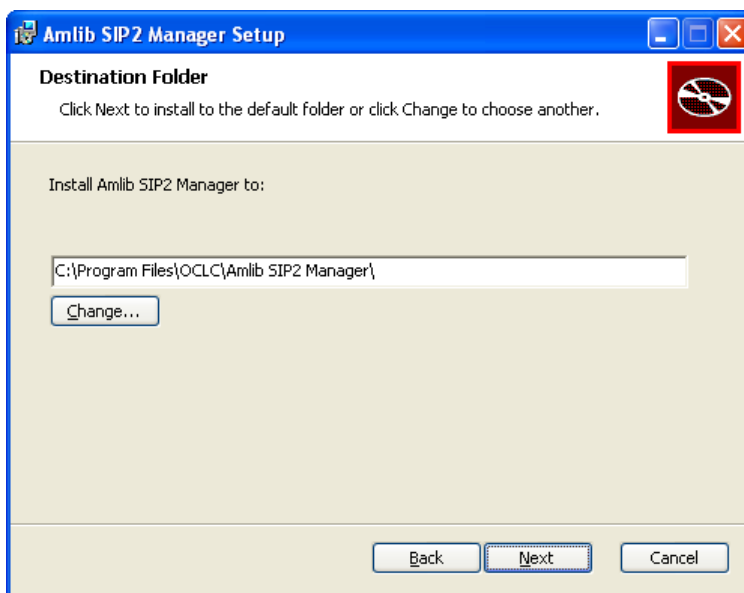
Amlib SIP2 Manager Setup

Destination Folder

Click Next to install to the default folder or click Change to choose another.

Install Amlib SIP2 Manager to:

C:\Program Files\OCLC\Amlib SIP2 Manager\

Change...

Back

Next

Cancel